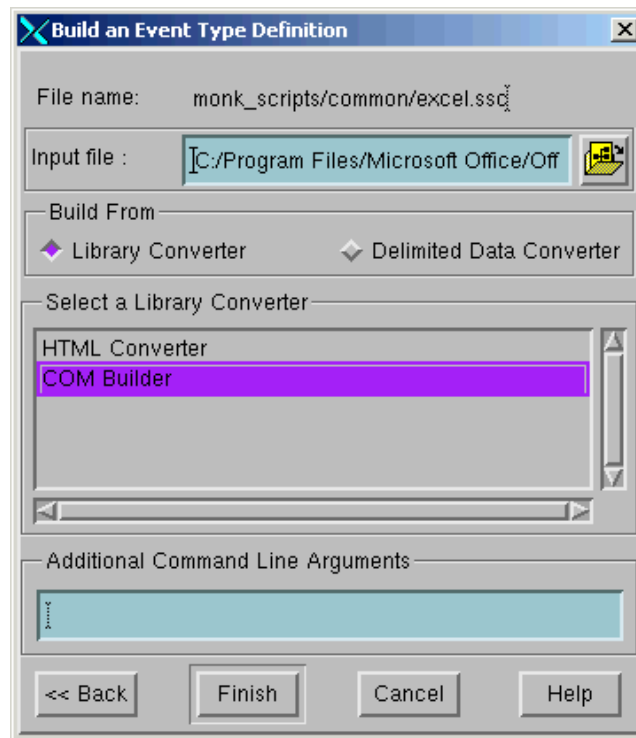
Build an Event Type Definition

File name: monk_scripts/common/excel.ssc

Input file : C:/Program Files/Microsoft Office/Off

Build From

Library Converter

Delimited Data Converter

Select a Library Converter

HTML Converter

COM Builder

Additional Command Line Arguments

<< Back

Finish

Cancel

Help